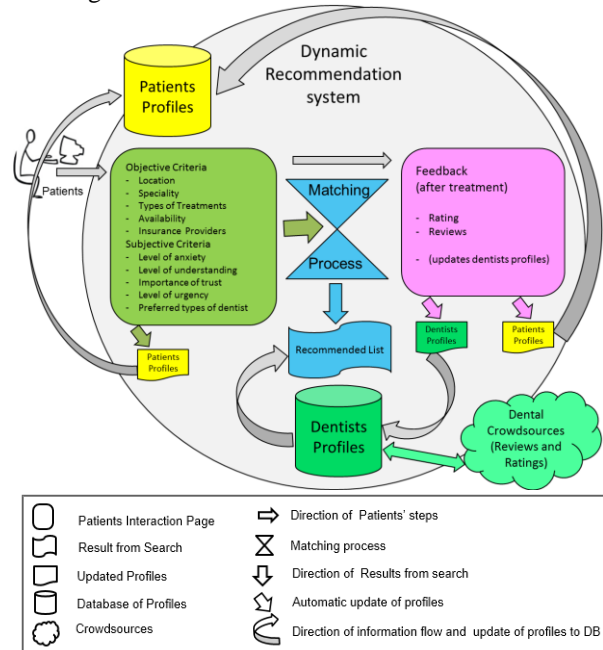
Dynamic Recommendation system

Patients Profiles

Patients

Objective Criteria
- Location
- Speciality
- Types of Treatments
- Availability
- Insurance Providers
Subjective Criteria
- Level of anxiety
- Level of understanding
- Importance of trust
- Level of urgency
- Preferred types of dentist

Matching

Process

Feedback (after treatment)
- Rating
- Reviews
- (updates dentists profiles)

Patients Profiles

Recommended List

Dentists Profiles

Patients Profiles

Dentists Profiles

Dental Crowdsources (Reviews and Ratings)

| | | | |
|---|---|---|---|
| | Patients Interaction Page | | Direction of Patients' steps |
| | Result from Search | | Matching process |
| | Updated Profiles | | Direction of Results from search |
| | Database of Profiles | | Automatic update of profiles |
| | Crowdsources | | Direction of information flow and update of profiles to DB |